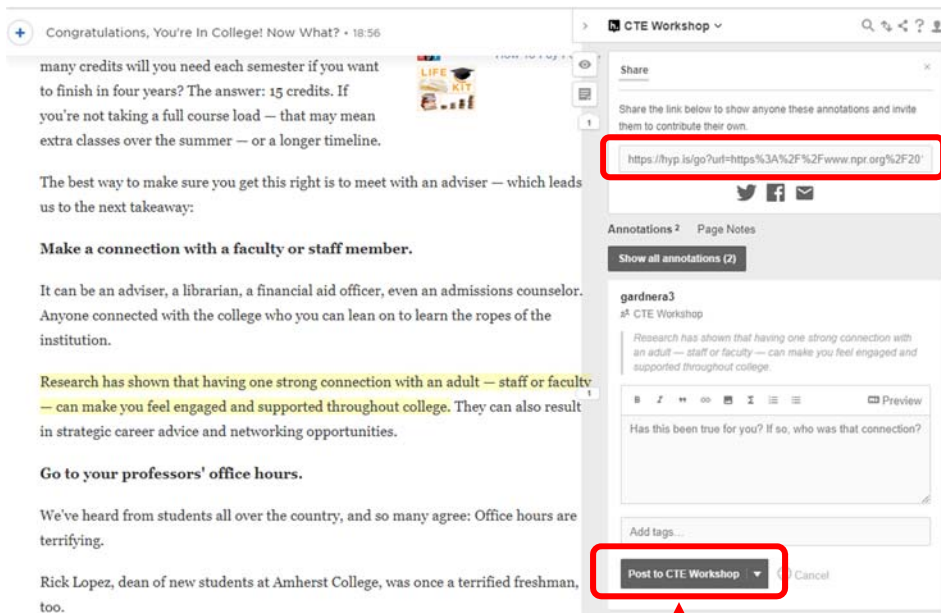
Congratulations, You're In College! Now What? • 18:56

many credits will you need each semester if you want to finish in four years? The answer: 15 credits. If you're not taking a full course load — that may mean extra classes over the summer — or a longer timeline.

LIFE KIT

The best way to make sure you get this right is to meet with an adviser — which leads us to the next takeaway:

**Make a connection with a faculty or staff member.**

It can be an adviser, a librarian, a financial aid officer, even an admissions counselor. Anyone connected with the college who you can lean on to learn the ropes of the institution.

Research has shown that having one strong connection with an adult — staff or faculty — can make you feel engaged and supported throughout college. They can also result in strategic career advice and networking opportunities.

**Go to your professors' office hours.**

We've heard from students all over the country, and so many agree: Office hours are terrifying.

Rick Lopez, dean of new students at Amherst College, was once a terrified freshman, too.

CTE Workshop

Share

Share the link below to show anyone these annotations and invite them to contribute their own.

https://hyp.is/go?url=https%3A%2F%2Fwww.npr.org%2F20

Annotations 2 Page Notes

Show all annotations (2)

gardnera3
CTE Workshop

Research has shown that having one strong connection with an adult — staff or faculty — can make you feel engaged and supported throughout college.

Preview

Has this been true for you? If so, who was that connection?

Add tags...

Post to CTE Workshop

Cancel